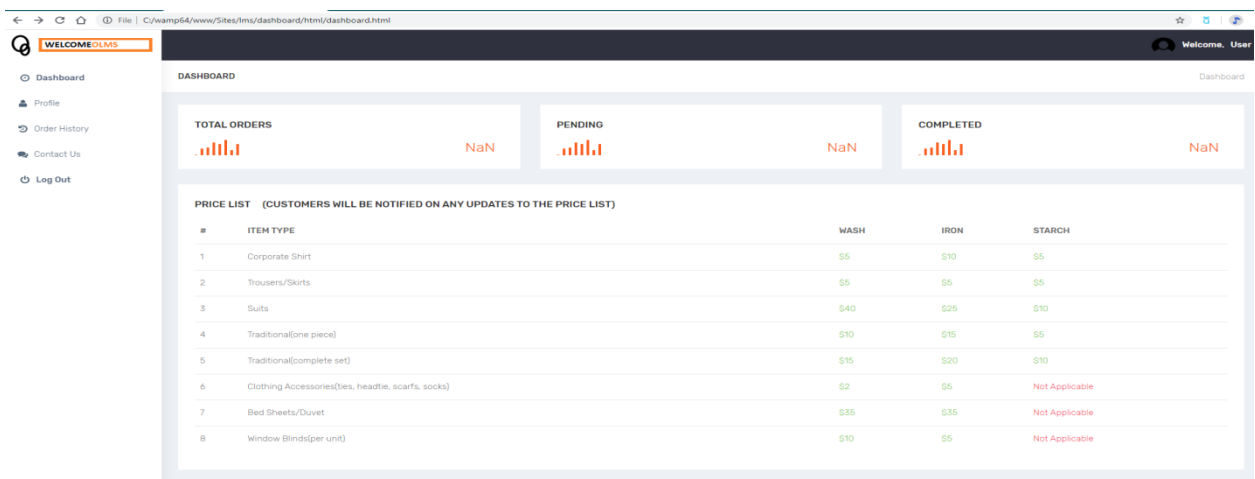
File | C:/wamp64/www/Sites/lms/dashboard/html/dashboard.html

WELCOMEOLMS

Welcome, User

Dashboard
Profile
Order History
Contact Us
Log Out

DASHBOARD

Dashboard

TOTAL ORDERS
NaN

PENDING
NaN

COMPLETED
NaN

PRICE LIST (CUSTOMERS WILL BE NOTIFIED ON ANY UPDATES TO THE PRICE LIST)

| # | ITEM TYPE | WASH | IRON | STARCH |
|---|---|---|---|---|
| 1 | Corporate Shirt | $5 | $10 | $5 |
| 2 | Trousers/Skirts | $5 | $5 | $5 |
| 3 | Suits | $40 | $25 | $10 |
| 4 | Traditional(one piece) | $10 | $15 | $5 |
| 5 | Traditional(complete set) | $15 | $20 | $10 |
| 6 | Clothing Accessories(ties, headtie, scarfs, socks) | $2 | $5 | Not Applicable |
| 7 | Bed Sheets/Duvet | $35 | $35 | Not Applicable |
| 8 | Window Blinds(per unit) | $10 | $5 | Not Applicable |